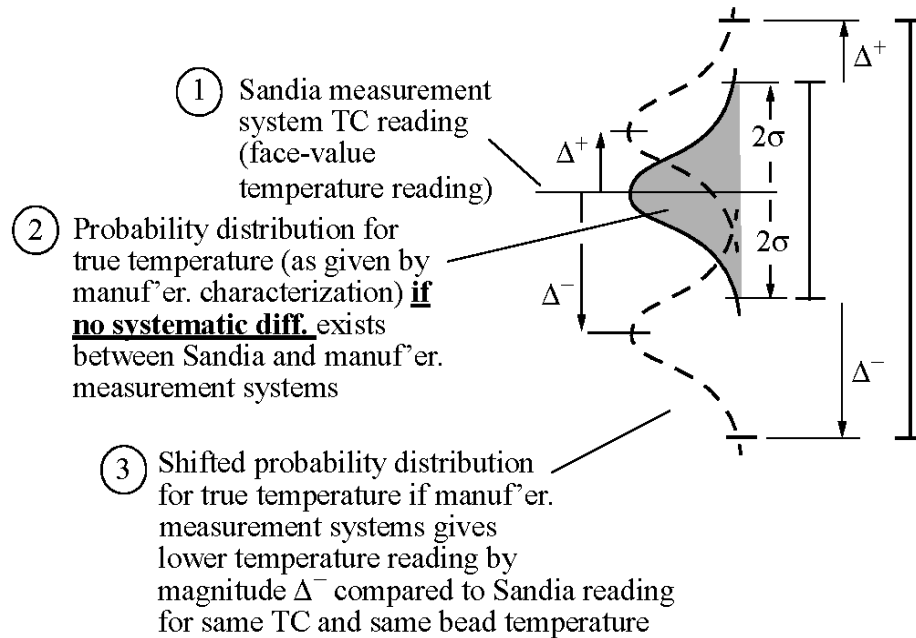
1 Sandia measurement system TC reading (face-value temperature reading)

2 Probability distribution for true temperature (as given by manuf'er. characterization) **if no systematic diff.** exists between Sandia and manuf'er. measurement systems

3 Shifted probability distribution for true temperature if manuf'er. measurement systems gives lower temperature reading by magnitude $\Delta^-$ compared to Sandia reading for same TC and same bead temperature

$\Delta^+$

$\Delta^+$

$2\sigma$

$2\sigma$

$\Delta^-$

$\Delta^-$